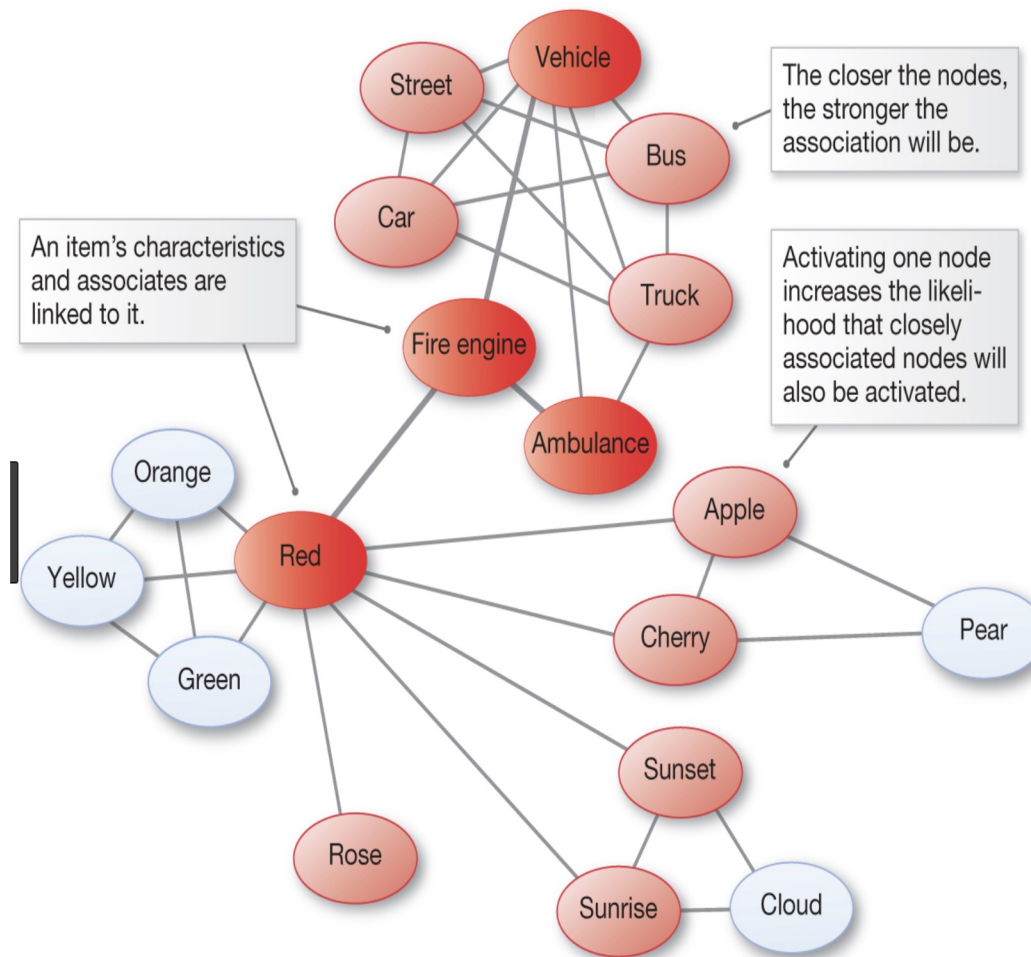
Vehicle

Street

The closer the nodes, the stronger the association will be.

Bus

Car

An item's characteristics and associates are linked to it.

Truck

Activating one node increases the likelihood that closely associated nodes will also be activated.

Fire engine

Ambulance

Orange

Apple

Red

Yellow

Pear

Cherry

Green

Sunset

Rose

Sunrise

Cloud